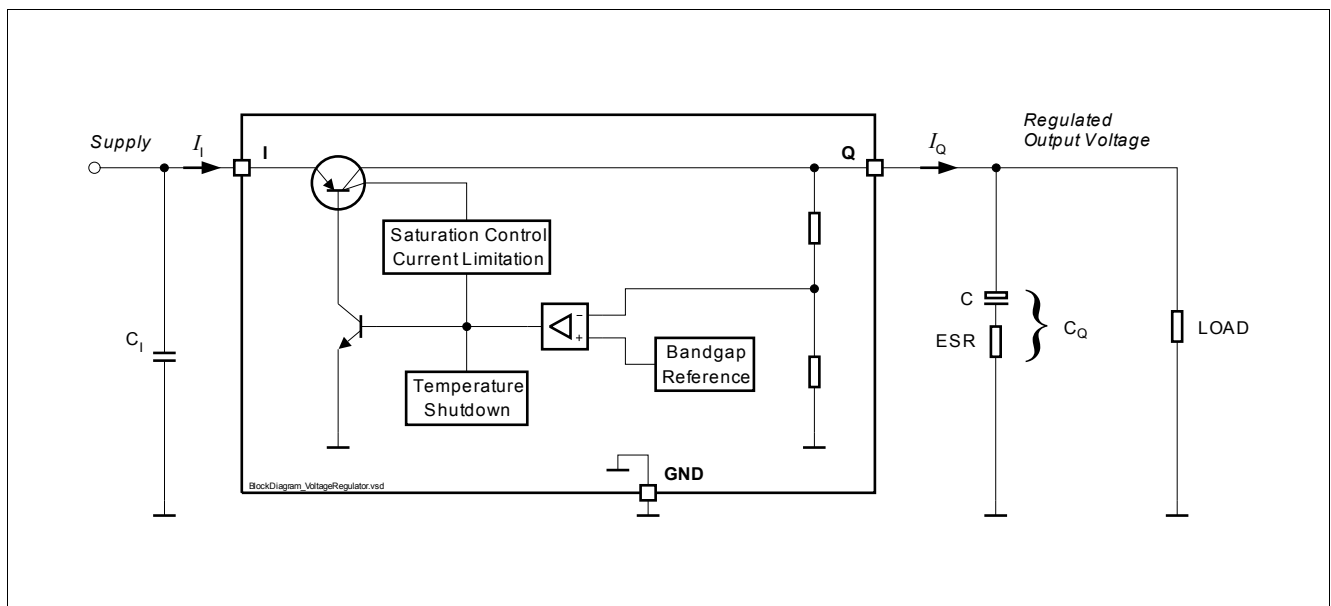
Supply

$I_I$

I

Q

$I_Q$

Regulated Output Voltage

Saturation Control Current Limitation

$-$

$+$

Bandgap Reference

Temperature Shutdown

$C_I$

C

ESR

$C_Q$

LOAD

GND

BlockDiagram_VoltageRegulator.vsd